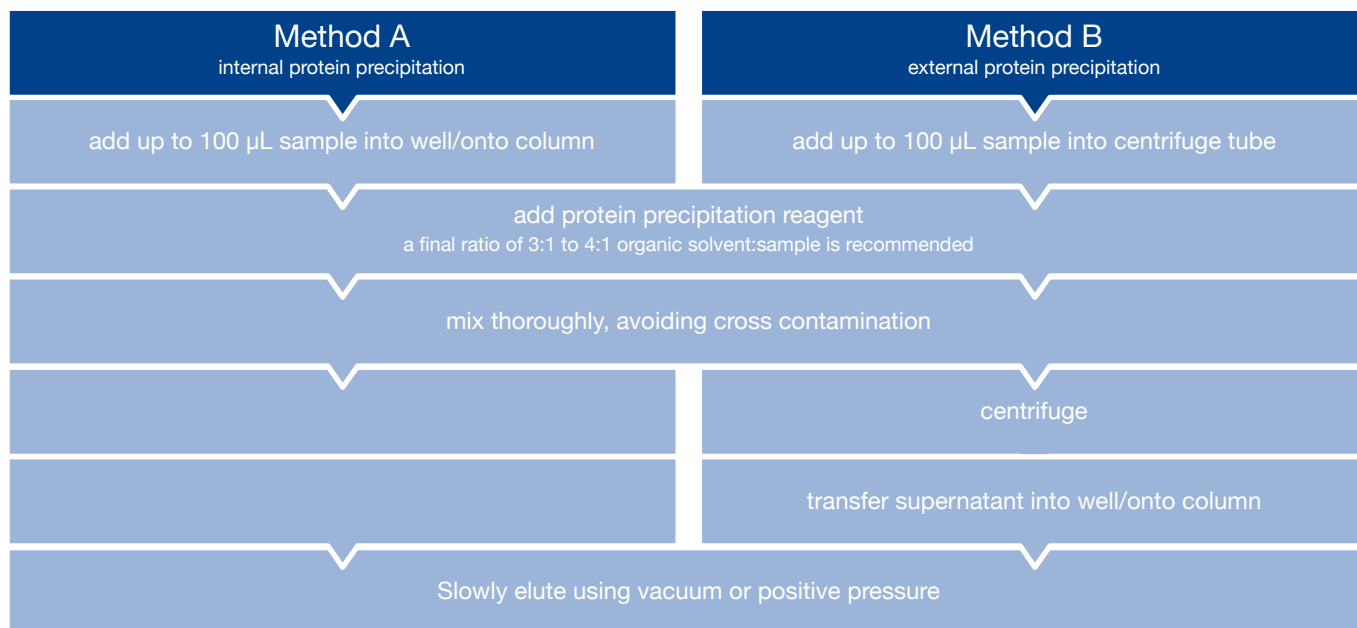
Method A
internal protein precipitation

Method B
external protein precipitation

add up to 100 µL sample into well/onto column

add up to 100 µL sample into centrifuge tube

add protein precipitation reagent
a final ratio of 3:1 to 4:1 organic solvent:sample is recommended

mix thoroughly, avoiding cross contamination

centrifuge

transfer supernatant into well/onto column

Slowly elute using vacuum or positive pressure